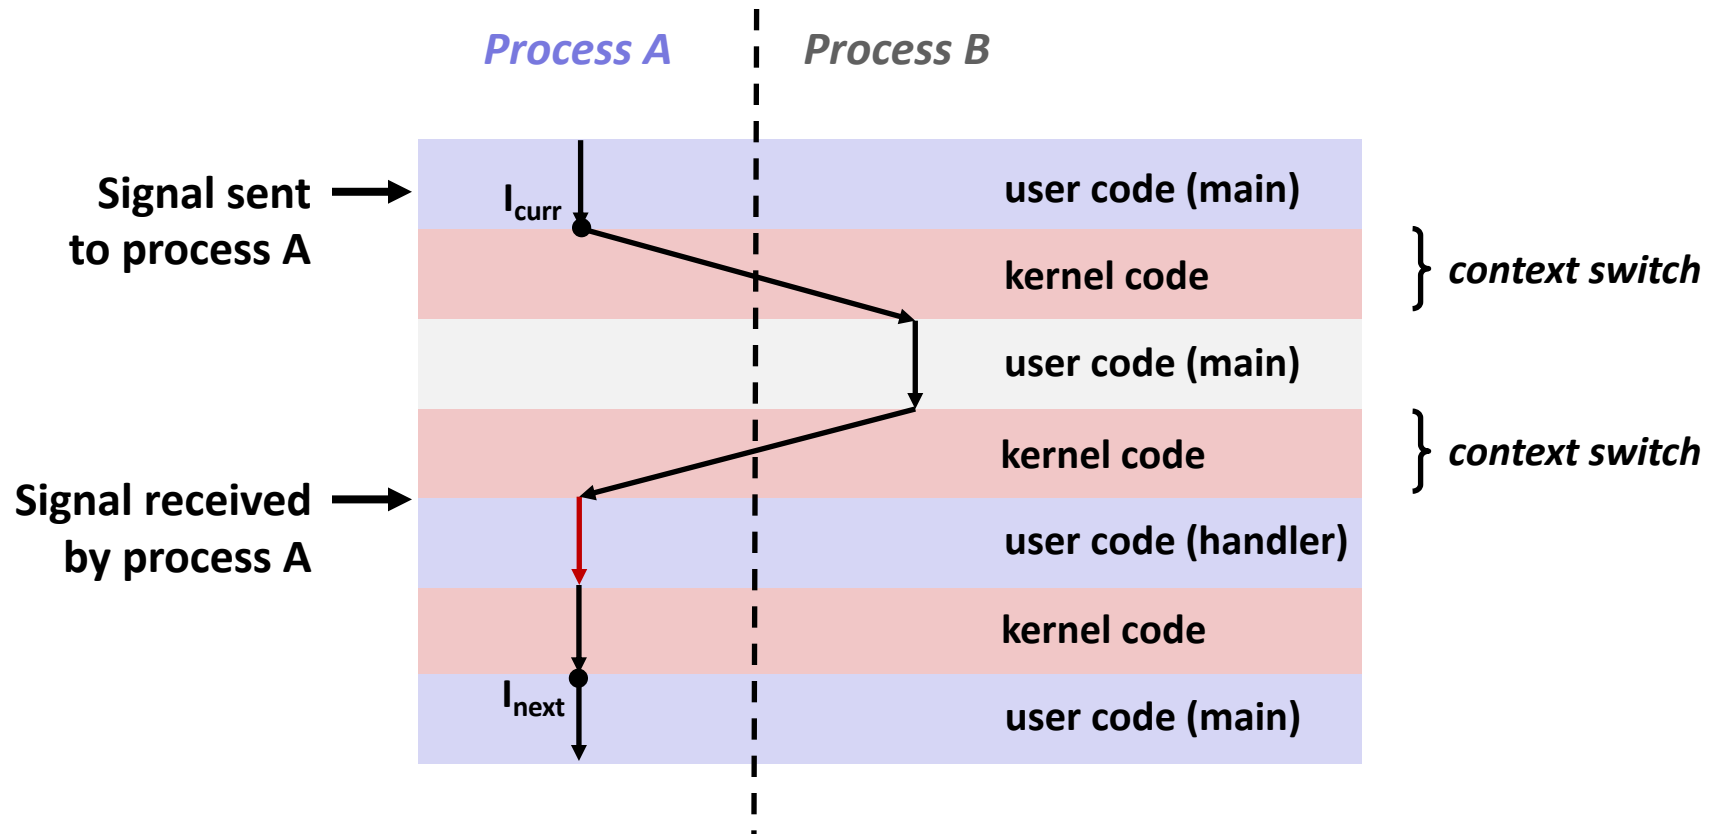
Process A

Process B

Signal sent to process A

$I_{curr}$

user code (main)

kernel code

context switch

user code (main)

kernel code

context switch

Signal received by process A

user code (handler)

kernel code

$I_{next}$

user code (main)